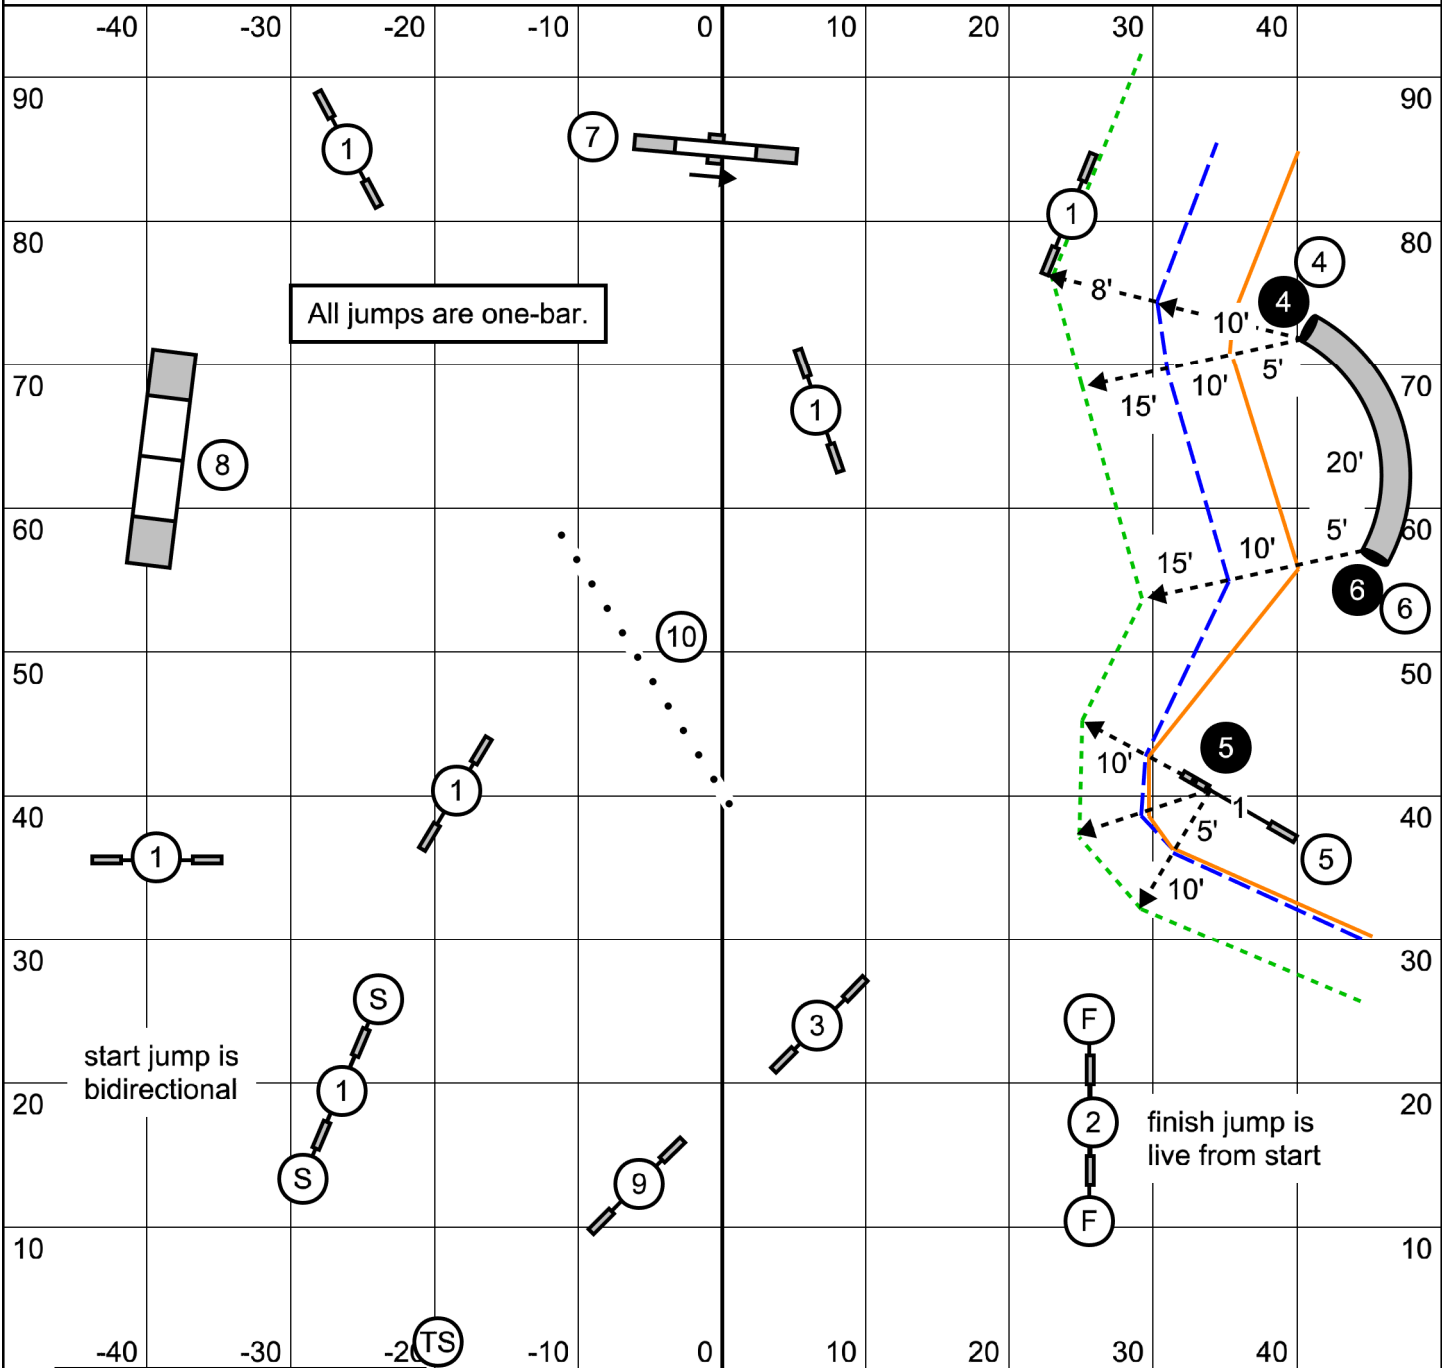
-40 -30 -20 -10 0 10 20 30 40

90
1
7
90

80
1
4
80

All jumps are one-bar.

8'
4
10'

70
10'
5'
70
15'
1

8

20'

60
5'
60
15'
10'
6
6

10

50
50

5

10'
40
1
1
1
40
5'
5

10'

30
30

S

3
F

start jump is bidirectional

1

20
2
finish jump is live from start
20

S

9

F

10
10

-40 -30 -20 TS -10 0 10 20 30 40